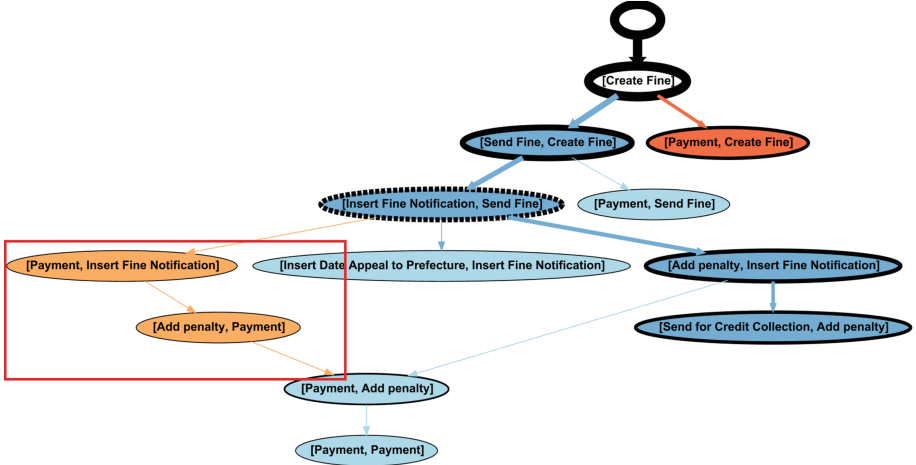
[Create Fine]

[Send Fine, Create Fine]

[Payment, Create Fine]

[Insert Fine Notification, Send Fine]

[Payment, Send Fine]

[Payment, Insert Fine Notification]

[Insert Date Appeal to Prefecture, Insert Fine Notification]

[Add penalty, Insert Fine Notification]

[Add penalty, Payment]

[Send for Credit Collection, Add penalty]

[Payment, Add penalty]

[Payment, Payment]